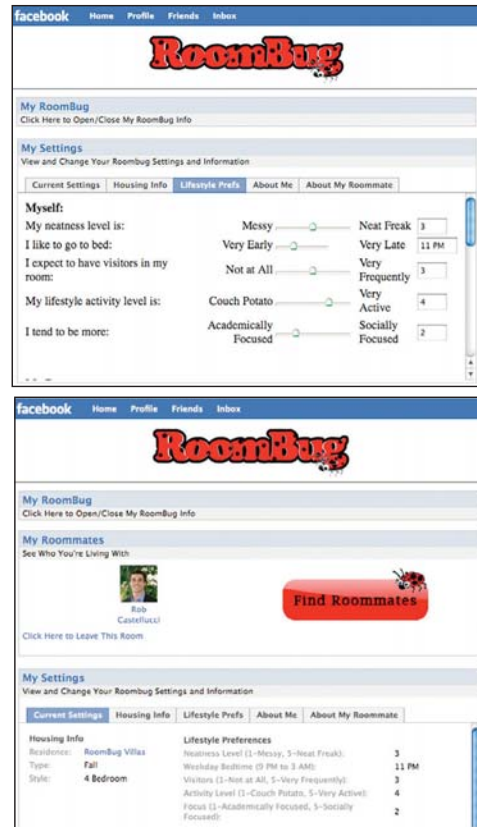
facebook Home Profile Friends Inbox

RoomBug

My RoomBug
Click Here to Open/Close My RoomBug Info

My Settings
View and Change Your Roombug Settings and Information

Current Settings | Housing Info | Lifestyle Prefs | About Me | About My Roommate

Myself:

My neatness level is: Messy Neat Freak 3

I like to go to bed: Very Early Very Late 11 PM

I expect to have visitors in my room: Not at All Very Frequently 3

My lifestyle activity level is: Couch Potato Very Active 4

I tend to be more: Academically Focused Socially Focused 2

facebook Home Profile Friends Inbox

RoomBug

My RoomBug
Click Here to Open/Close My RoomBug Info

My Roommates
See Who You're Living With

Rob Castellucci

Find Roommates

Click Here to Leave This Room

My Settings
View and Change Your Roombug Settings and Information

Current Settings | Housing Info | Lifestyle Prefs | About Me | About My Roommate

Housing Info
Residence: RoomBug Villas
Type: Fall
Style: 4 Bedroom

Lifestyle Preferences
Neatness Level (1--Messy, 5--Neat Freak): 3
Weekday Bedtime (9 PM to 3 AM): 11 PM
Visitors (1--Not at All, 5--Very Frequently): 3
Activity Level (1--Couch Potato, 5--Very Active): 4
Focus (1--Academically Focused, 5--Socially Focused): 2